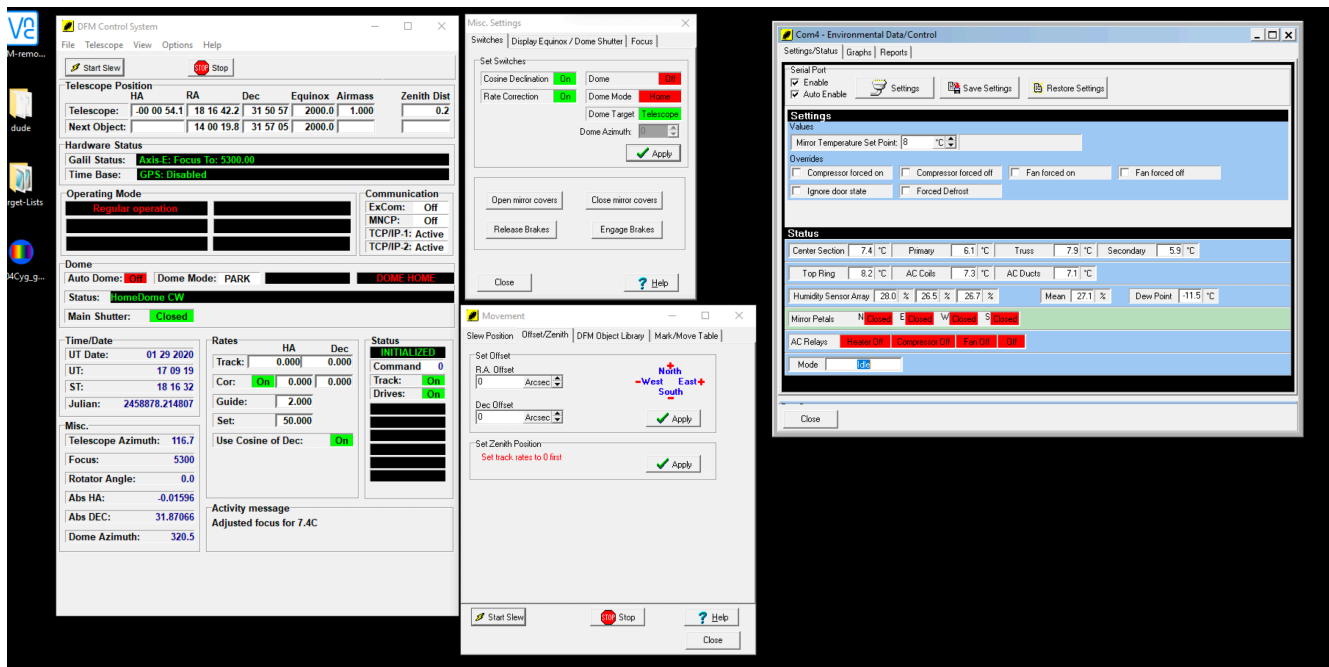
M-remo...

dude

rget-Lists

04Cyg_g...

DFM Control System

File Telescope View Options Help

Start Slew STOP Stop

Telescope Position

| | HA | RA | Dec | Equinox | Airmass | Zenith Dist |
|---|---|---|---|---|---|---|
| Telescope: | -00 00 54.1 | 18 16 42.2 | 31 50 57 | 2000.0 | 1.000 | 0.2 |
| Next Object: | | 14 00 19.8 | 31 57 05 | 2000.0 | | |

Hardware Status

Galil Status: Axis-E: Focus To: 5300.00

Time Base: GPS: Disabled

Operating Mode

Regular operation

Communication

ExCom: Off

MNCP: Off

TCP/IP-1: Active

TCP/IP-2: Active

Dome

Auto Dome: Off Dome Mode: PARK DOME HOME

Status: HomeDome CW

Main Shutter: Closed

Time/Date

UT Date: 01 29 2020

UT: 17 09 19

ST: 18 16 32

Julian: 2458878.214807

Rates

| | HA | Dec |
|---|---|---|
| Track: | 0.000 | 0.000 |
| Cor: On | 0.000 | 0.000 |
| Guide: | 2.000 | |
| Set: | 50.000 | |

Use Cosine of Dec: On

Status

INITIALIZED

Command 0

Track: On

Drives: On

Misc.

Telescope Azimuth: 116.7

Focus: 5300

Rotator Angle: 0.0

Abs HA: -0.01596

Abs DEC: 31.87066

Dome Azimuth: 320.5

Activity message

Adjusted focus for 7.4C

Misc. Settings

Switches Display Equinox / Dome Shutter Focus

Set Switches

Cosine Declination On

Rate Correction On

Dome Off

Dome Mode Home

Dome Target Telescope

Dome Azimuth: 0

Apply

Open mirror covers

Close mirror covers

Release Brakes

Engage Brakes

Close

Help

Movement

Slew Position Offset/Zenith DFM Object Library Mark/Move Table

Set Offset

R.A. Offset

0 Arcsec

Dec Offset

0 Arcsec

North

West East

South

Apply

Set Zenith Position

Set track rates to 0 first

Apply

Start Slew

STOP Stop

Help

Close

Com4 - Environmental Data/Control

Settings/Status Graphs Reports

Serial Port

Enable

Auto Enable

Settings

Save Settings

Restore Settings

Settings

Values

Mirror Temperature Set Point: 8 °C

Overrides

Compressor forced on

Compressor forced off

Fan forced on

Fan forced off

Ignore door state

Forced Defrost

Status

Center Section 7.4 °C Primary 6.1 °C Truss 7.9 °C Secondary 5.9 °C

Top Ring 8.2 °C AC Coils 7.3 °C AC Ducts 7.1 °C

Humidity Sensor Array 28.0 % 26.5 % 26.7 % Mean 27.1 % Dew Point -11.5 °C

Mirror Petals N Closed E Closed W Closed S Closed

AC Relays Heater Off Compressor Off Fan Off Off

Mode Idle

Close